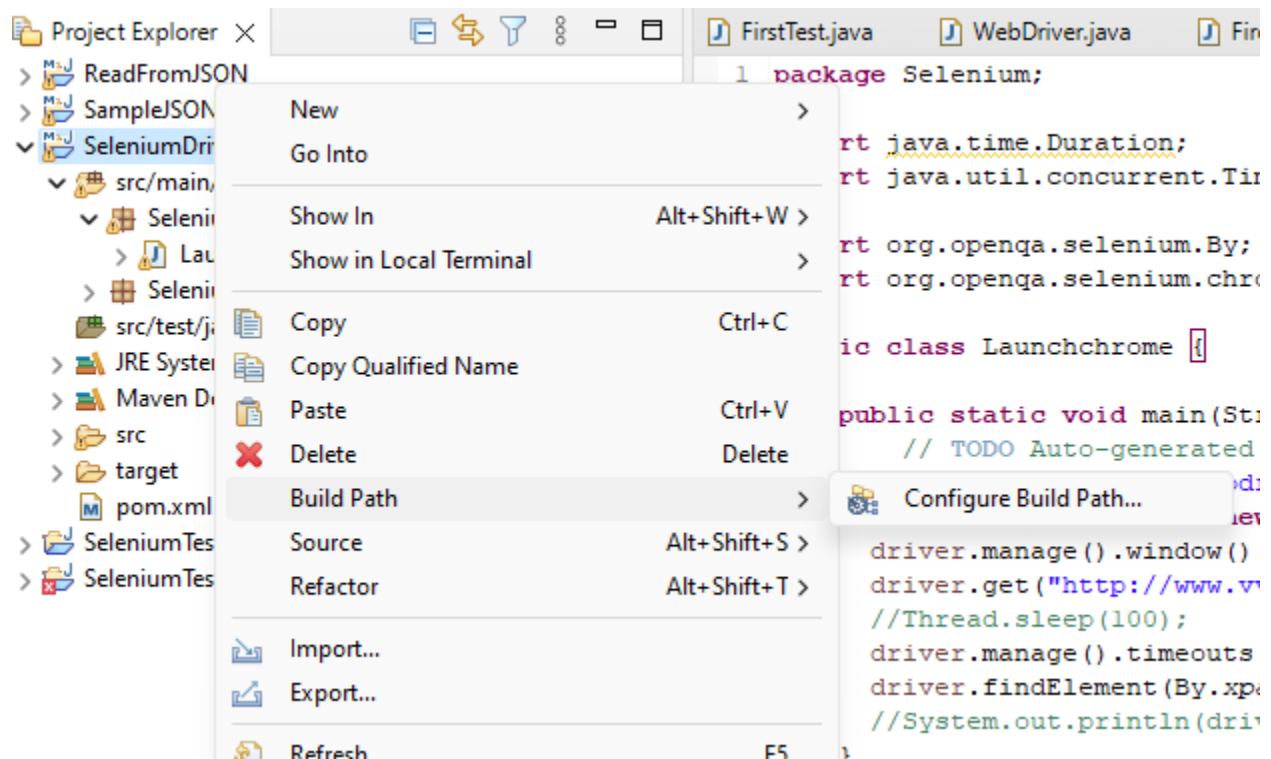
Project Explorer
ReadFromJSON
SampleJSON
SeleniumDri
src/main/
Seleni
Lau
Seleni
src/test/ja
JRE Syster
Maven De
src
target
pom.xml
SeleniumTes
SeleniumTes

FirstTest.java
WebDriver.java
Fir

1 package Selenium;
rt java.time.Duration;
rt java.util.concurrent.Tir
rt org.openqa.selenium.By;
rt org.openqa.selenium.chro
ic class Launchchrome {
public static void main(Str
// TODO Auto-generated
driver.manage().window()
driver.get("http://www.v
//Thread.sleep(100);
driver.manage().timeouts
driver.findElement(By.xpa
//System.out.println(driv

New
Go Into
Show In Alt+Shift+W
Show in Local Terminal
Copy Ctrl+C
Copy Qualified Name
Paste Ctrl+V
Delete Delete
Build Path
Source Alt+Shift+S
Refactor Alt+Shift+T
Import...
Export...
Refresh F5

Configure Build Path...